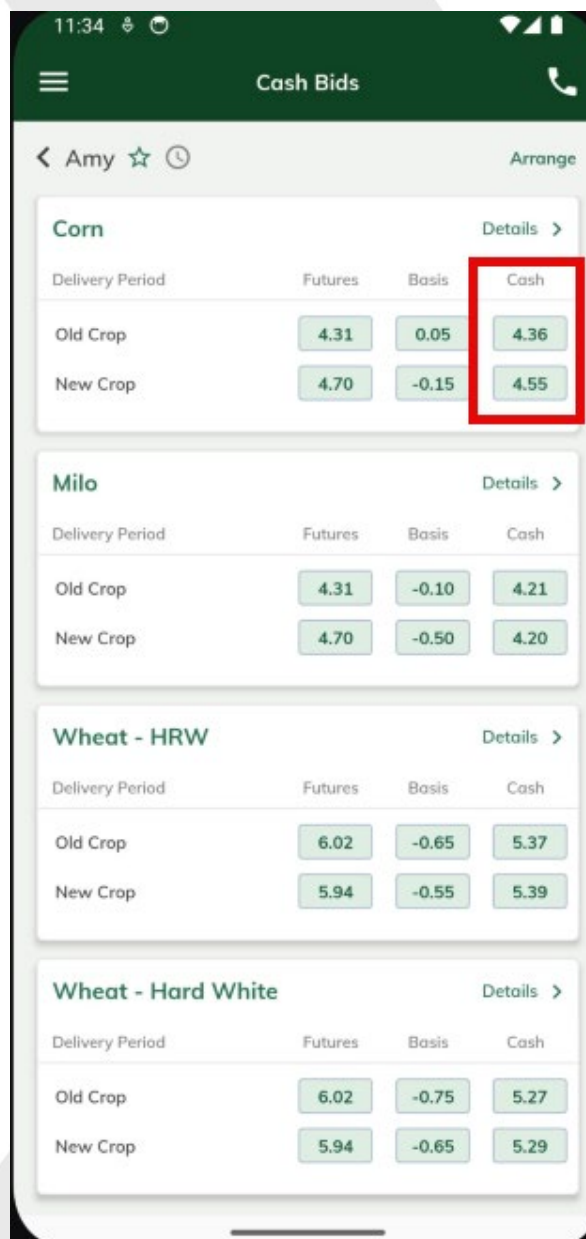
11:34

Cash Bids

Amy

Arrange

Corn

Details >

| Delivery Period | Futures | Basis | Cash |
|---|---|---|---|
| Old Crop | 4.31 | 0.05 | 4.36 |
| New Crop | 4.70 | -0.15 | 4.55 |

Milo

Details >

| Delivery Period | Futures | Basis | Cash |
|---|---|---|---|
| Old Crop | 4.31 | -0.10 | 4.21 |
| New Crop | 4.70 | -0.50 | 4.20 |

Wheat - HRW

Details >

| Delivery Period | Futures | Basis | Cash |
|---|---|---|---|
| Old Crop | 6.02 | -0.65 | 5.37 |
| New Crop | 5.94 | -0.55 | 5.39 |

Wheat - Hard White

Details >

| Delivery Period | Futures | Basis | Cash |
|---|---|---|---|
| Old Crop | 6.02 | -0.75 | 5.27 |
| New Crop | 5.94 | -0.65 | 5.29 |